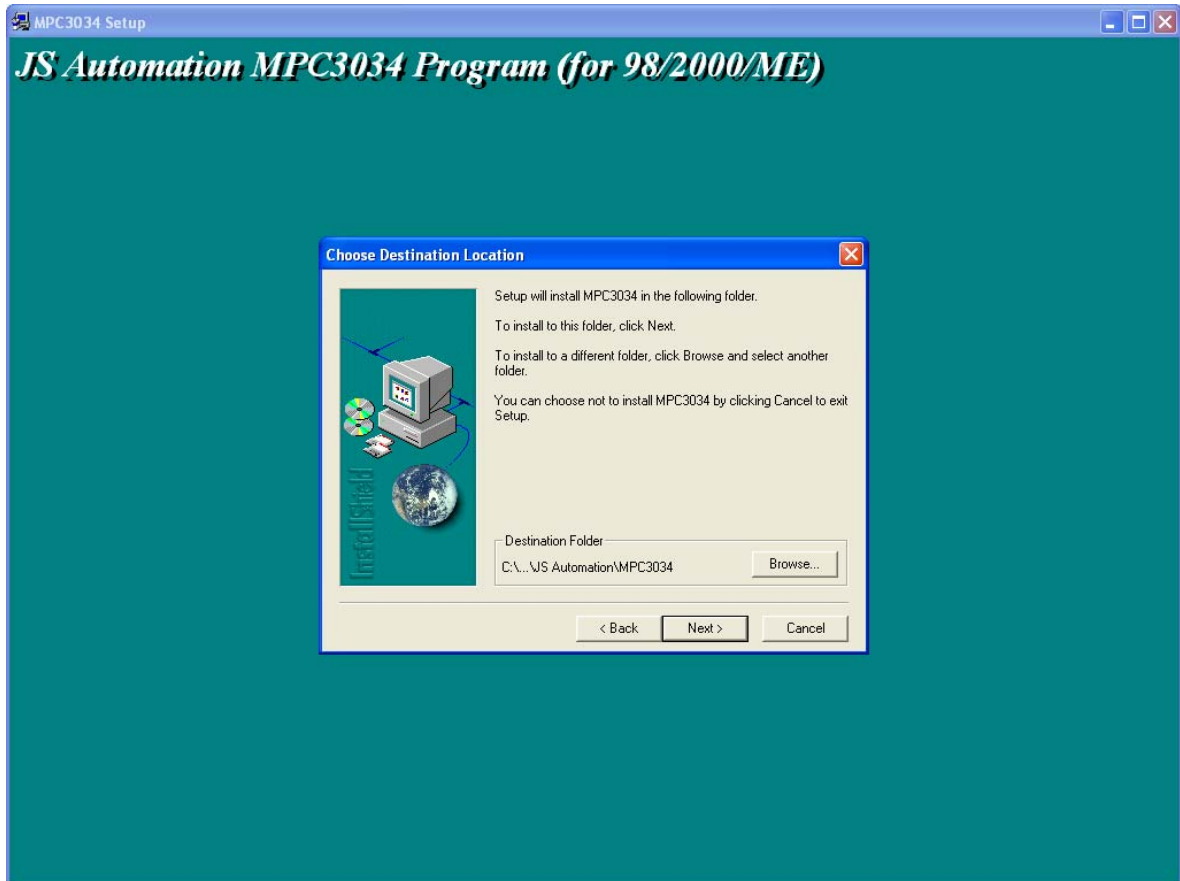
MPC3034 Setup

JS Automation MPC3034 Program (for 98/2000/ME)

Choose Destination Location

InstallShield

Setup will install MPC3034 in the following folder.

To install to this folder, click Next.

To install to a different folder, click Browse and select another folder.

You can choose not to install MPC3034 by clicking Cancel to exit Setup.

Destination Folder

C:\...\JS Automation\MPC3034

Browse...

< Back

Next >

Cancel